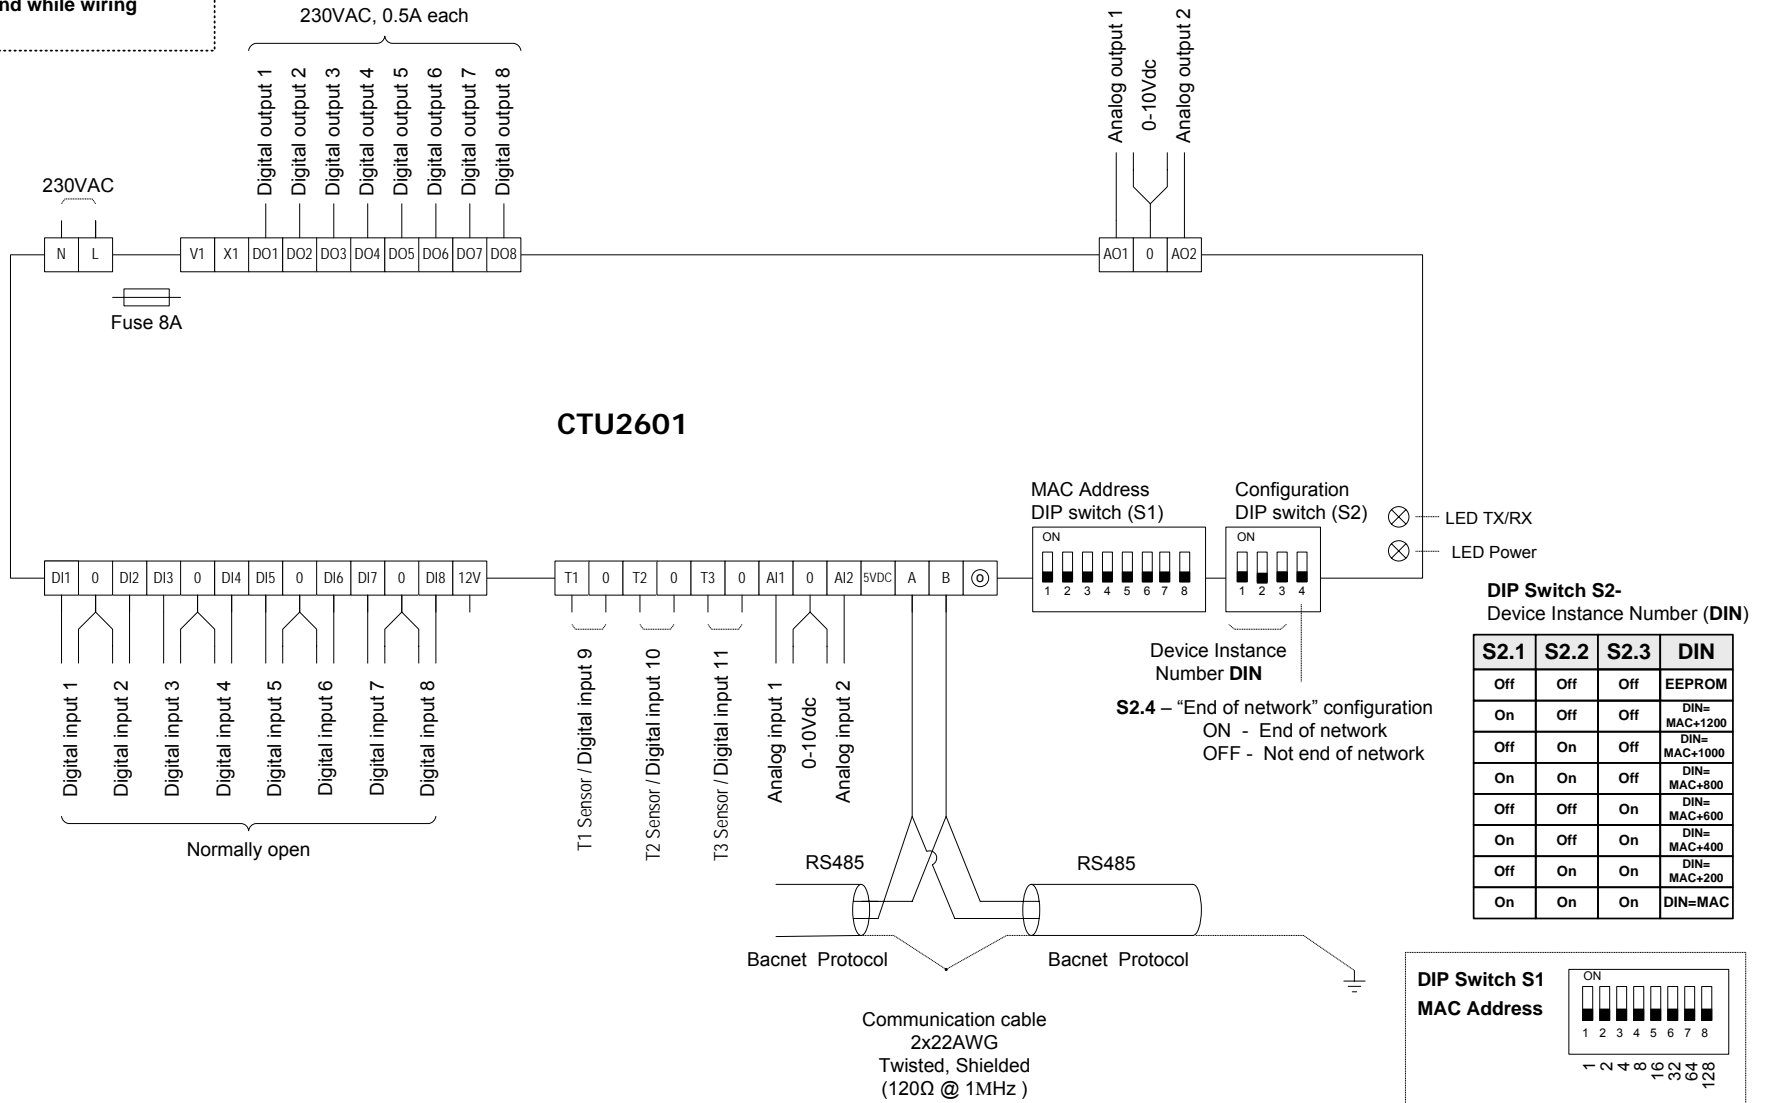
nd while wiring

230VAC, 0.5A each

Digital output 1
Digital output 2
Digital output 3
Digital output 4
Digital output 5
Digital output 6
Digital output 7
Digital output 8

Analog output 1
0-10Vdc
Analog output 2

230VAC

N L V1 X1 DO1 DO2 DO3 DO4 DO5 DO6 DO7 DO8 AO1 0 AO2

Fuse 8A

CTU2601

MAC Address DIP switch (S1)
Configuration DIP switch (S2)

ON 1 2 3 4 5 6 7 8
ON 1 2 3 4

LED TX/RX
LED Power

DI1 0 DI2 DI3 0 DI4 DI5 0 DI6 DI7 0 DI8 12V T1 0 T2 0 T3 0 AI1 0 AI2 5VDC A B

DIP Switch S2-
Device Instance Number (**DIN**)

Device Instance Number **DIN**

**S2.4** – “End of network” configuration
ON - End of network
OFF - Not end of network

| S2.1 | S2.2 | S2.3 | DIN |
|---|---|---|---|
| Off | Off | Off | EEPROM |
| On | Off | Off | DIN= MAC+1200 |
| Off | On | Off | DIN= MAC+1000 |
| On | On | Off | DIN= MAC+800 |
| Off | Off | On | DIN= MAC+600 |
| On | Off | On | DIN= MAC+400 |
| Off | On | On | DIN= MAC+200 |
| On | On | On | DIN=MAC |

Digital input 1
Digital input 2
Digital input 3
Digital input 4
Digital input 5
Digital input 6
Digital input 7
Digital input 8

Normally open

T1 Sensor / Digital input 9
T2 Sensor / Digital input 10
T3 Sensor / Digital input 11
Analog input 1
0-10Vdc
Analog input 2

RS485
RS485

Bacnet Protocol
Bacnet Protocol

Communication cable
2x22AWG
Twisted, Shielded
(120Ω @ 1MHz )

DIP Switch S1
MAC Address

ON
1 2 3 4 5 6 7 8
1 2 4 8 16 32 64 128